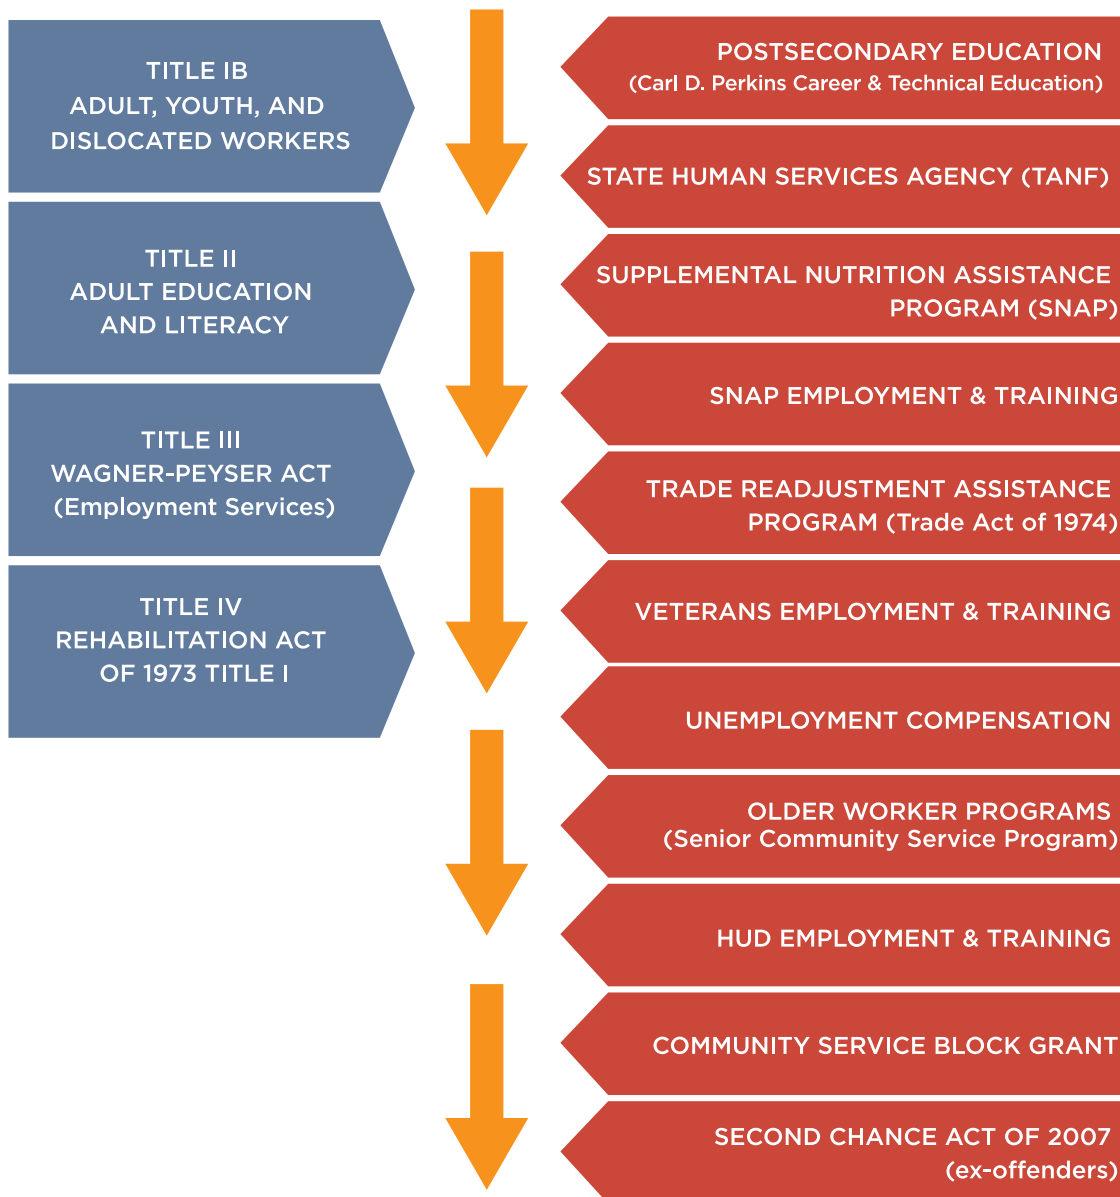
TITLE IB
ADULT, YOUTH, AND DISLOCATED WORKERS

TITLE II
ADULT EDUCATION AND LITERACY

TITLE III
WAGNER-PEYSER ACT (Employment Services)

TITLE IV
REHABILITATION ACT OF 1973 TITLE I

POSTSECONDARY EDUCATION (Carl D. Perkins Career & Technical Education)

STATE HUMAN SERVICES AGENCY (TANF)

SUPPLEMENTAL NUTRITION ASSISTANCE PROGRAM (SNAP)

SNAP EMPLOYMENT & TRAINING

TRADE READJUSTMENT ASSISTANCE PROGRAM (Trade Act of 1974)

VETERANS EMPLOYMENT & TRAINING

UNEMPLOYMENT COMPENSATION

OLDER WORKER PROGRAMS (Senior Community Service Program)

HUD EMPLOYMENT & TRAINING

COMMUNITY SERVICE BLOCK GRANT

SECOND CHANCE ACT OF 2007 (ex-offenders)